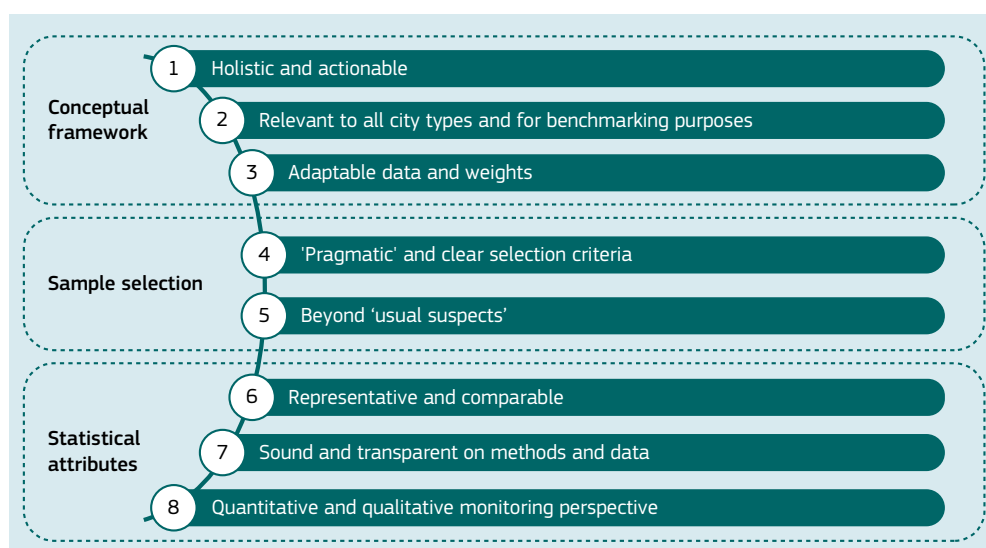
Conceptual framework

1 Holistic and actionable

2 Relevant to all city types and for benchmarking purposes

3 Adaptable data and weights

Sample selection

4 'Pragmatic' and clear selection criteria

5 Beyond 'usual suspects'

Statistical attributes

6 Representative and comparable

7 Sound and transparent on methods and data

8 Quantitative and qualitative monitoring perspective